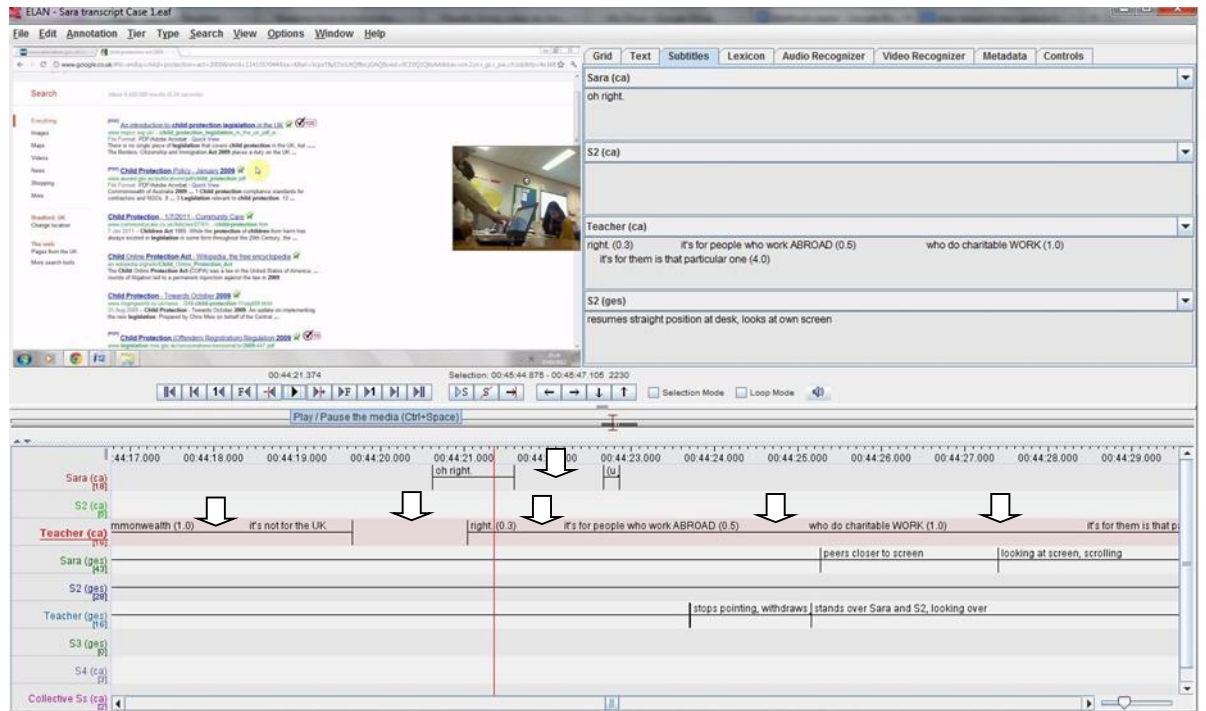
ELAN - Sara transcript Case 1.eaf

File Edit Annotation Tier Type Search View Options Window Help

Grid Text Subtitles Lexicon Audio Recognizer Video Recognizer Metadata Controls

Sara (ca)
oh right.

S2 (ca)

Teacher (ca)
right. (0.3) it's for people who work ABROAD (0.5) who do charitable WORK (1.0) it's for them is that particular one (4.0)

S2 (ges)
resumes straight position at desk, looks at own screen

Search

An introduction to child protection legislation in the UK

Child Protection Policy - January 2009

Child Protection - 1/7/2011 - Community Care

Child Online Protection Act - Wikipedia, the free encyclopedia

Child Protection - Towards October 2009

Child Protection (Offenders Registration) Regulation 2009

00:44:21.374

Selection: 00:45:44.875 - 00:45:47.105 2230

Selection Mode Loop Mode

Play / Pause the media (Ctrl+Space)

:44:17.000 00:44:18.000 00:44:19.000 00:44:20.000 00:44:21.000 00:44:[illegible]00 00:44:23.000 00:44:24.000 00:44:25.000 00:44:26.000 00:44:27.000 00:44:28.000 00:44:29.000

Sara (ca) [18]
oh right. (u

S2 (ca) [8]

Teacher (ca) [16]
mmonwealth (1.0) it's not for the UK right. (0.3) it's for people who work ABROAD (0.5) who do charitable WORK (1.0) it's for them is that p

Sara (ges) [43]
peers closer to screen looking at screen, scrolling

S2 (ges) [28]

Teacher (ges) [16]
stops pointing, withdraws stands over Sara and S2, looking over

S3 (ges) [0]

S4 (ca) [3]

Collective Ss (ca) [2]